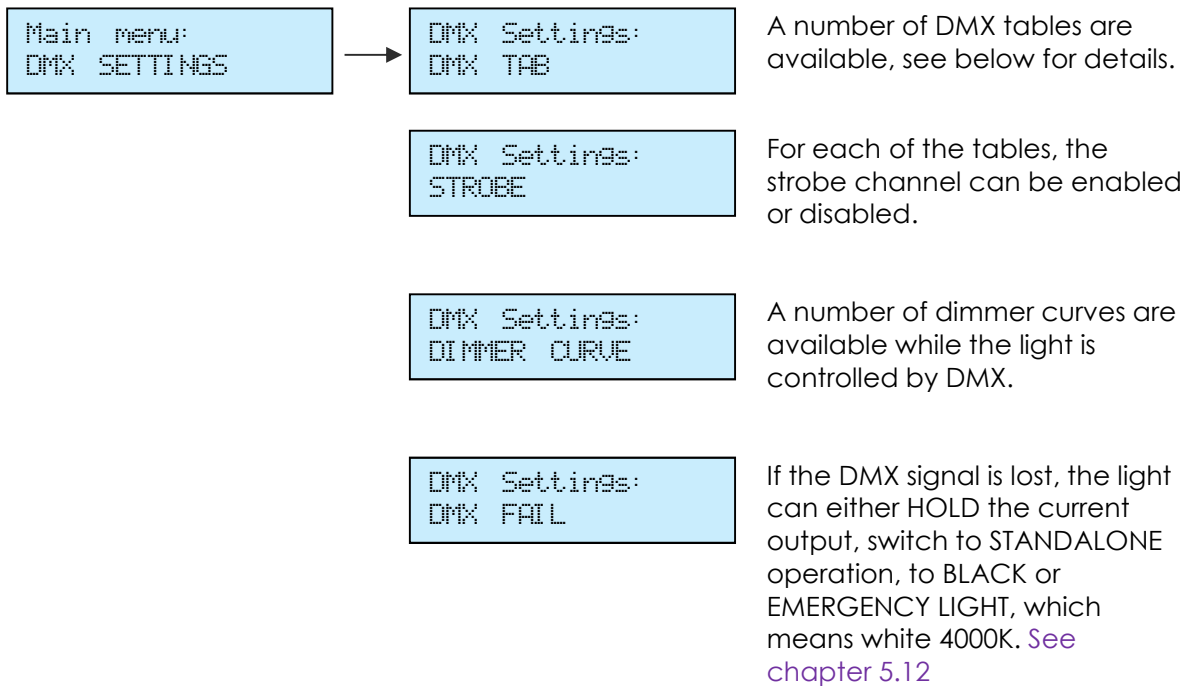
Main menu:
DMX SETTINGS

DMX Settings:
DMX TAB

A number of DMX tables are available, see below for details.

DMX Settings:
STROBE

For each of the tables, the strobe channel can be enabled or disabled.

DMX Settings:
DIMMER CURVE

A number of dimmer curves are available while the light is controlled by DMX.

DMX Settings:
DMX FAIL

If the DMX signal is lost, the light can either HOLD the current output, switch to STANDALONE operation, to BLACK or EMERGENCY LIGHT, which means white 4000K. See chapter 5.12